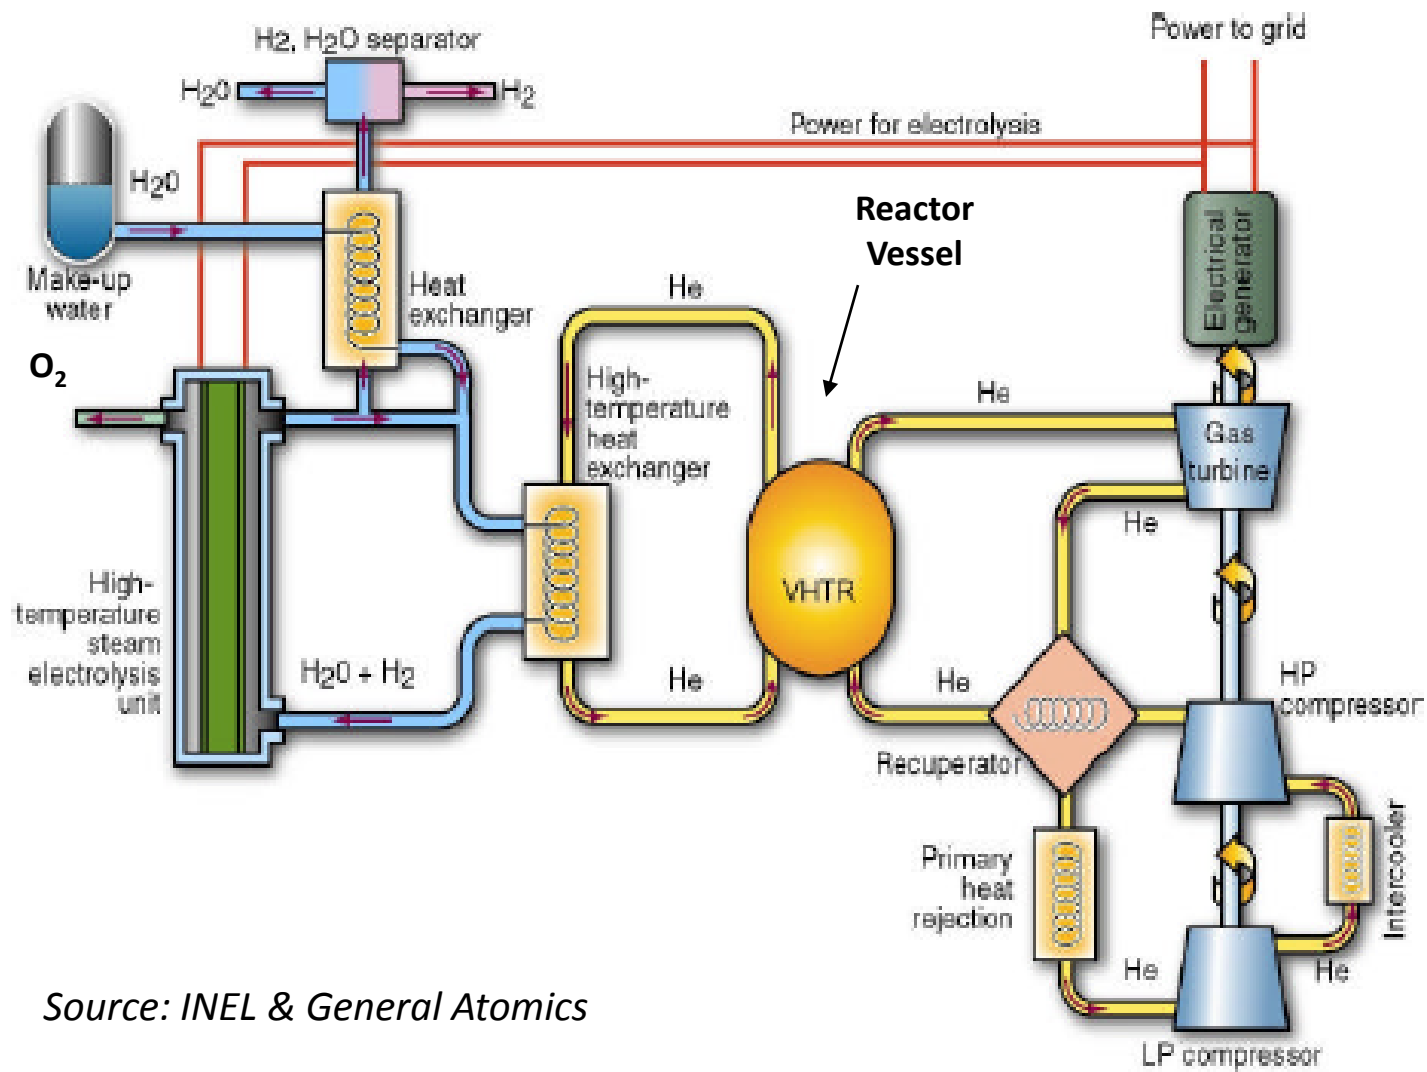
H2, H2O separator

Power to grid

H2O

H2

Power for electrolysis

H2O

Make-up water

Reactor Vessel

Electrical generator

Heat exchanger

He

$O_2$

High-temperature heat exchanger

He

Gas turbine

He

High-temperature steam electrolysis unit

VHTR

H2O + H2

He

He

HP compressor

Recuperator

Primary heat rejection

Intercooler

He

He

Source: INEL & General Atomics

LP compressor